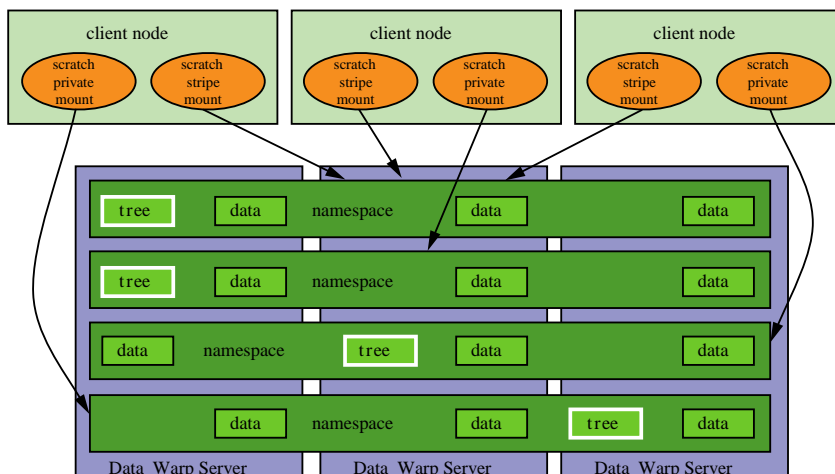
client node

scratch private mount

scratch stripe mount

client node

scratch stripe mount

scratch private mount

client node

scratch stripe mount

scratch private mount

tree

data

namespace

data

data

tree

data

namespace

data

data

data

namespace

tree

data

data

data

namespace

data

tree

data

Data Warp Server

Data Warp Server

Data Warp Server